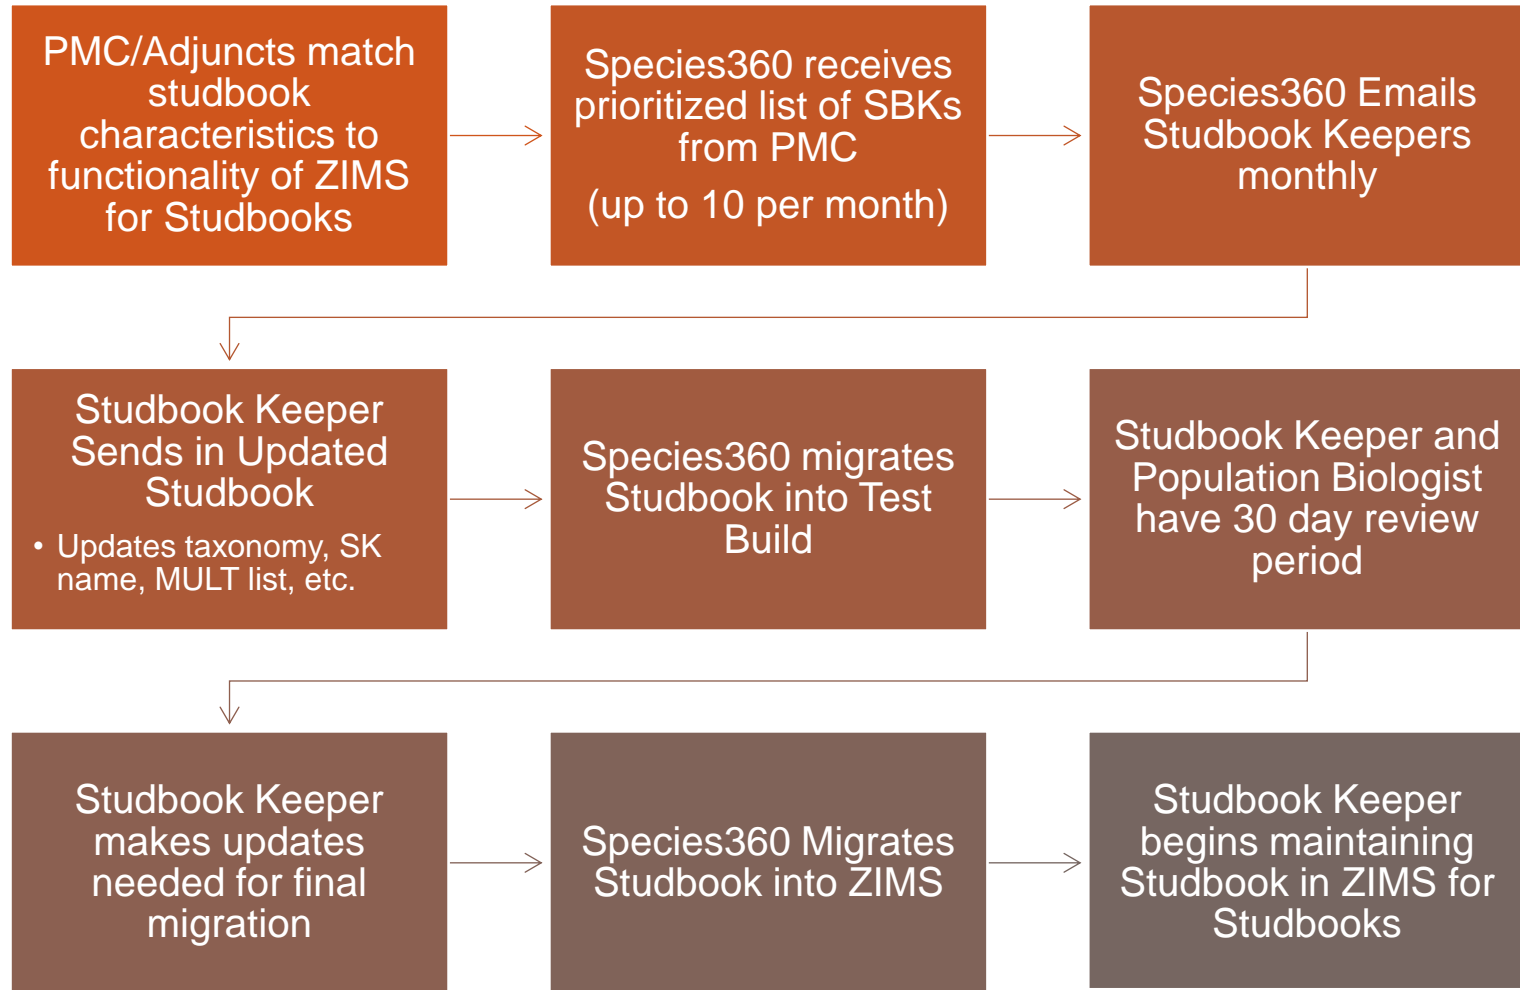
PMC/Adjuncts match studbook characteristics to functionality of ZIMS for Studbooks

Species360 receives prioritized list of SBKs from PMC

(up to 10 per month)

Species360 Emails Studbook Keepers monthly

Studbook Keeper Sends in Updated Studbook

• Updates taxonomy, SK name, MULT list, etc.

Species360 migrates Studbook into Test Build

Studbook Keeper and Population Biologist have 30 day review period

Studbook Keeper makes updates needed for final migration

Species360 Migrates Studbook into ZIMS

Studbook Keeper begins maintaining Studbook in ZIMS for Studbooks